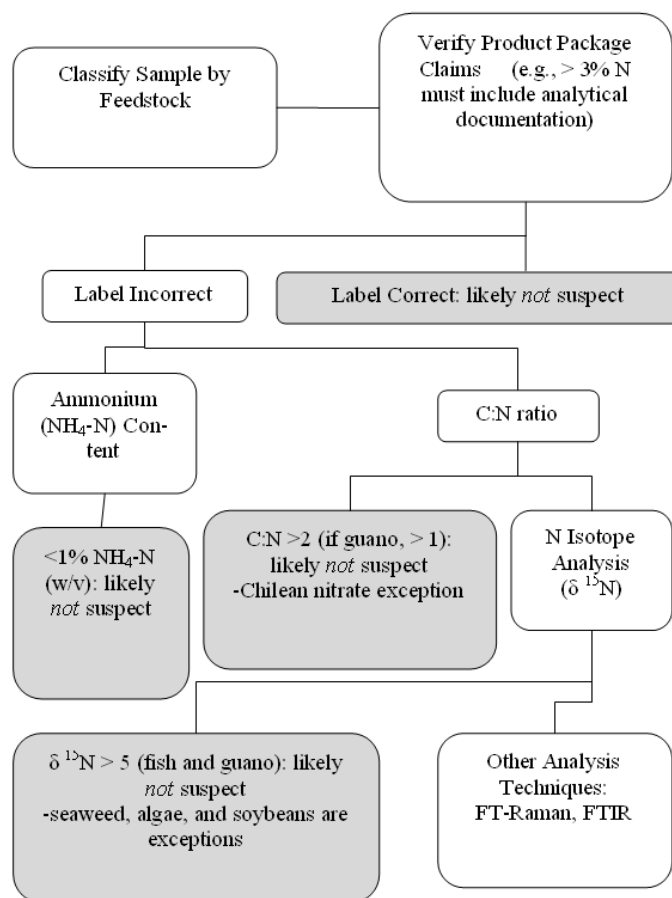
Classify Sample by Feedstock

Verify Product Package Claims (e.g., > 3% N must include analytical documentation)

Label Incorrect

Label Correct: likely *not* suspect

Ammonium ($NH_4$-N) Content

C:N ratio

<1% $NH_4$-N (w/v): likely *not* suspect

C:N >2 (if guano, > 1): likely *not* suspect
-Chilean nitrate exception

N Isotope Analysis ($\delta^{15}$N)

$\delta^{15}$N > 5 (fish and guano): likely *not* suspect
-seaweed, algae, and soybeans are exceptions

Other Analysis Techniques: FT-Raman, FTIR